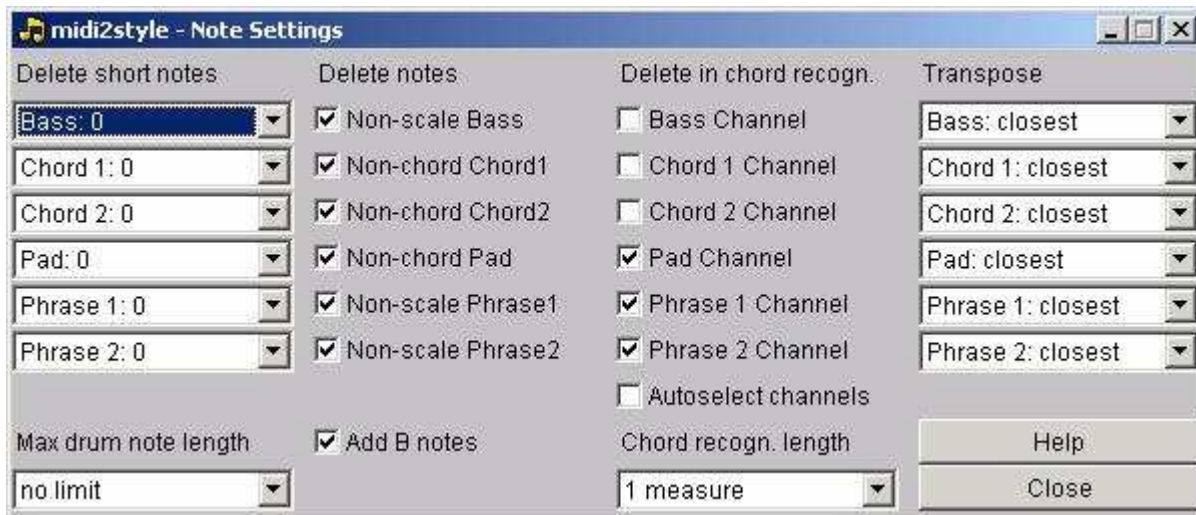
midi2style - Note Settings

Delete short notes
Bass: 0
Chord 1: 0
Chord 2: 0
Pad: 0
Phrase 1: 0
Phrase 2: 0

Delete notes
Non-scale Bass
Non-chord Chord1
Non-chord Chord2
Non-chord Pad
Non-scale Phrase1
Non-scale Phrase2

Delete in chord recogn.
Bass Channel
Chord 1 Channel
Chord 2 Channel
Pad Channel
Phrase 1 Channel
Phrase 2 Channel
Autoselect channels

Transpose
Bass: closest
Chord 1: closest
Chord 2: closest
Pad: closest
Phrase 1: closest
Phrase 2: closest

Max drum note length
no limit

Add B notes

Chord recogn. length
1 measure

Help
Close